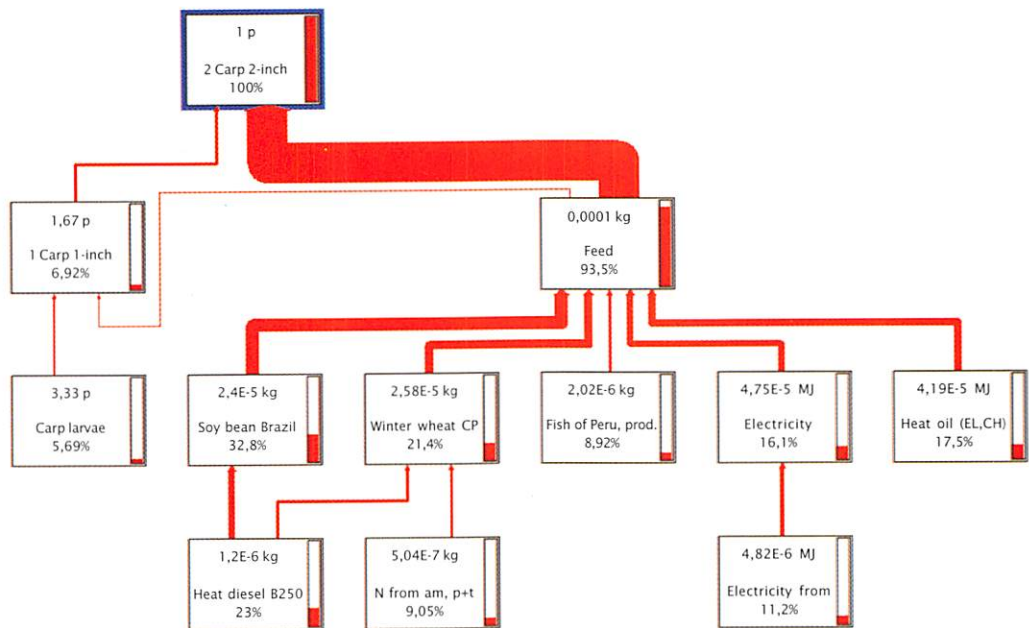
1 p

2 Carp 2-inch
100%

1,67 p

1 Carp 1-inch
6,92%

0,0001 kg

Feed
93,5%

3,33 p

Carp larvae
5,69%

2,4E-5 kg

Soy bean Brazil
32,8%

2,58E-5 kg

Winter wheat CP
21,4%

2,02E-6 kg

Fish of Peru, prod.
8,92%

4,75E-5 MJ

Electricity
16,1%

4,19E-5 MJ

Heat oil (EL,CH)
17,5%

1,2E-6 kg

Heat diesel B250
23%

5,04E-7 kg

N from am, p+t
9,05%

4,82E-6 MJ

Electricity from
11,2%